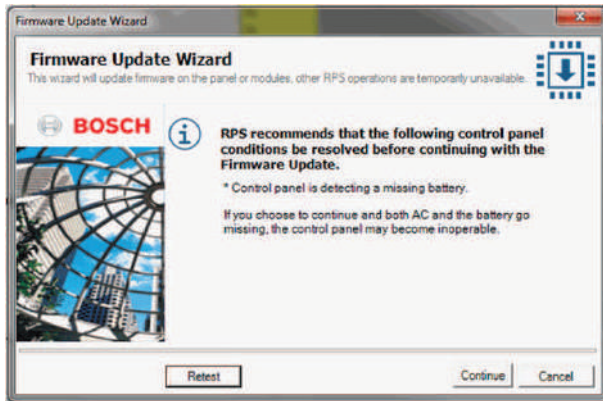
Firmware Update Wizard

Firmware Update Wizard

This wizard will update firmware on the panel or modules, other RPS operations are temporarily unavailable.

BOSCH

RPS recommends that the following control panel conditions be resolved before continuing with the Firmware Update.

* Control panel is detecting a missing battery.

If you choose to continue and both AC and the battery go missing, the control panel may become inoperable.

Retest

Continue

Cancel